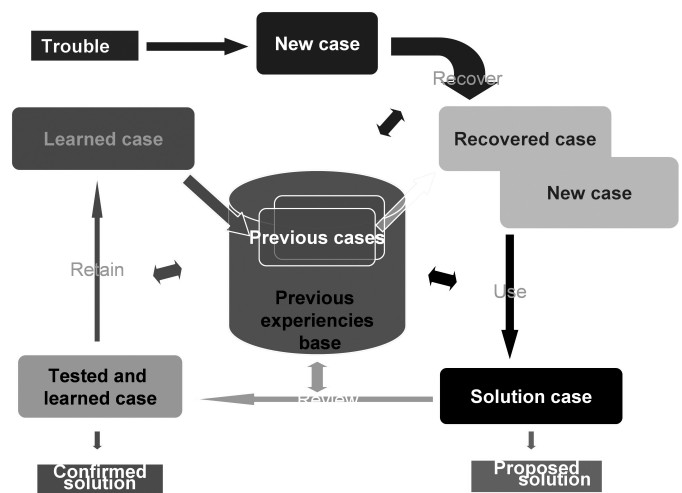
Trouble

New case

Recover

Learned case

Recovered case

New case

Previous cases

Retain

Previous experiencies base

Use

Tested and learned case

Review

Solution case

Confirmed solution

Proposed solution